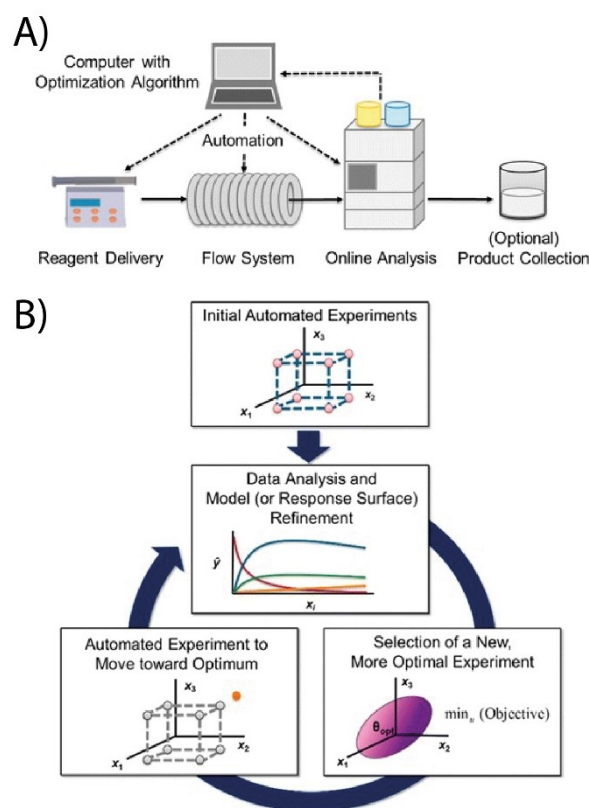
A)

Computer with Optimization Algorithm

Automation

Reagent Delivery

Flow System

Online Analysis

(Optional) Product Collection

B)

Initial Automated Experiments

$x_3$

$x_2$

$x_1$

Data Analysis and Model (or Response Surface) Refinement

$\hat{y}$

$x_i$

Automated Experiment to Move toward Optimum

$x_3$

$x_2$

$x_1$

Selection of a New, More Optimal Experiment

$x_3$

$\theta_{opt}$

$\min_x$ (Objective)

$x_2$

$x_1$